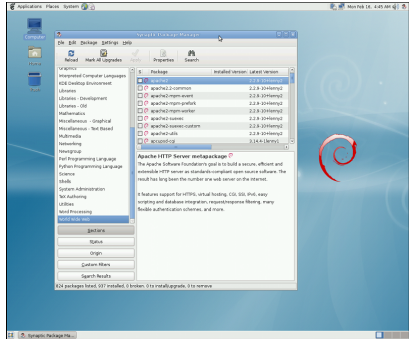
Applications Places System

Mon Feb 16, 4:45 AM

Computer

Home

Trash

Synaptic Package Manager

File Edit Package Settings Help

Reload Mark All Upgrades Apply Properties Search

Graphics
Integrated Computer Languages
KDE Desktop Environment
Libraries
Libraries - Development
Libraries - Old
Mathematics
Miscellaneous - Graphical
Miscellaneous - Text Based
Multimedia
Networking
Newsgroup
Perl Programming Language
Python Programming Language
Science
Shells
System Administration
TeX Authoring
Utilities
Word Processing
World Wide Web

| S | Package | Installed Version | Latest Version |
|---|---|---|---|
| | apache2 | | 2.2.9-10+lenny2 |
| | apache2.2-common | | 2.2.9-10+lenny2 |
| | apache2-mpm-event | | 2.2.9-10+lenny2 |
| | apache2-mpm-prefork | | 2.2.9-10+lenny2 |
| | apache2-mpm-worker | | 2.2.9-10+lenny2 |
| | apache2-suexec | | 2.2.9-10+lenny2 |
| | apache2-suexec-custom | | 2.2.9-10+lenny2 |
| | apache2-utils | | 2.2.9-10+lenny2 |
| | apcupsd-cgi | | 3.14.4-1lenny1 |

Apache HTTP Server metapackage

The Apache Software Foundation's goal is to build a secure, efficient and extensible HTTP server as standards-compliant open source software. The result has long been the number one web server on the Internet.

It features support for HTTPS, virtual hosting, CGI, SSI, IPv6, easy scripting and database integration, request/response filtering, many flexible authentication schemes, and more.

Sections

Status

Origin

Custom Filters

Search Results

824 packages listed, 337 installed, 0 broken. 0 to install/upgrade, 0 to remove

Synaptic Package Ma...